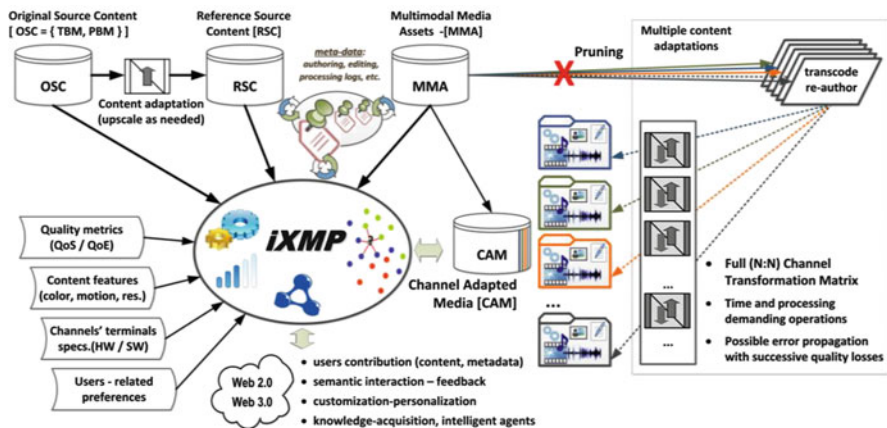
Original Source Content
[ OSC = { TBM, PBM } ]

Reference Source Content [RSC]

Multimodal Media Assets -[MMA]

Multiple content adaptations

OSC

Content adaptation (upscale as needed)

RSC

meta-data: authoring, editing, processing logs, etc.

MMA

Pruning

transcode re-author

Quality metrics (QoS / QoE)

Content features (color, motion, res.)

Channels' terminals specs.(HW / SW)

Users - related preferences

iXMP

CAM

Channel Adapted Media [CAM]

...

...

...

Full (N:N) Channel Transformation Matrix

Time and processing demanding operations

Possible error propagation with successive quality losses

Web 2.0
Web 3.0

users contribution (content, metadata)
semantic interaction – feedback
customization-personalization
knowledge-acquisition, intelligent agents